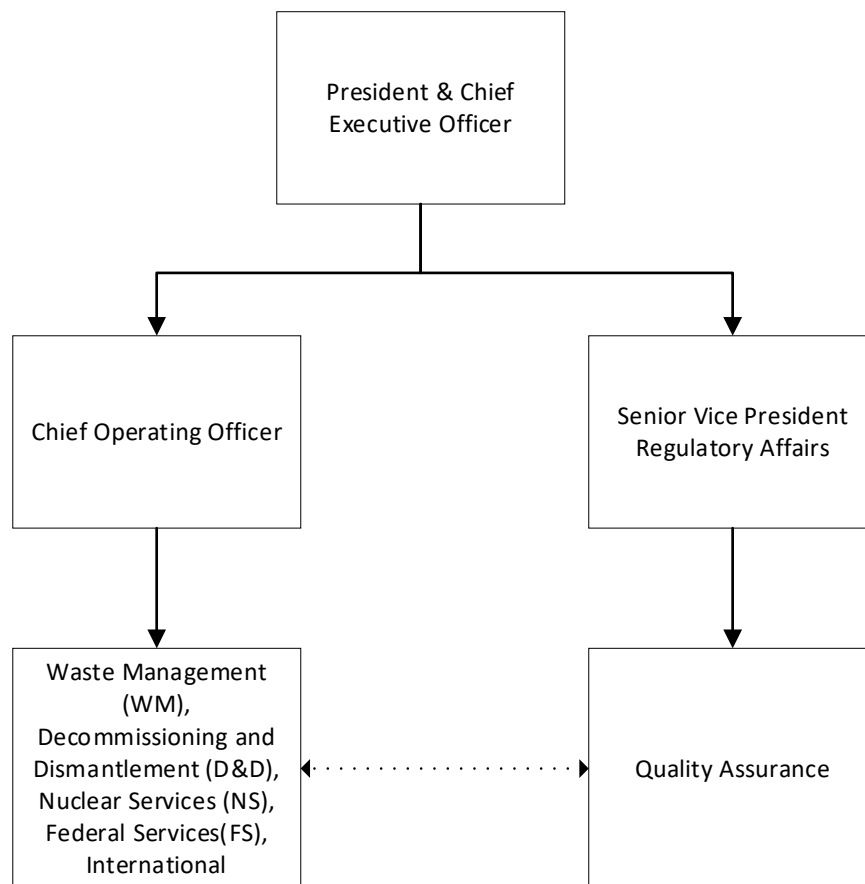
President & Chief Executive Officer

Chief Operating Officer

Senior Vice President Regulatory Affairs

Waste Management (WM), Decommissioning and Dismantlement (D&D), Nuclear Services (NS), Federal Services(FS), International

Quality Assurance